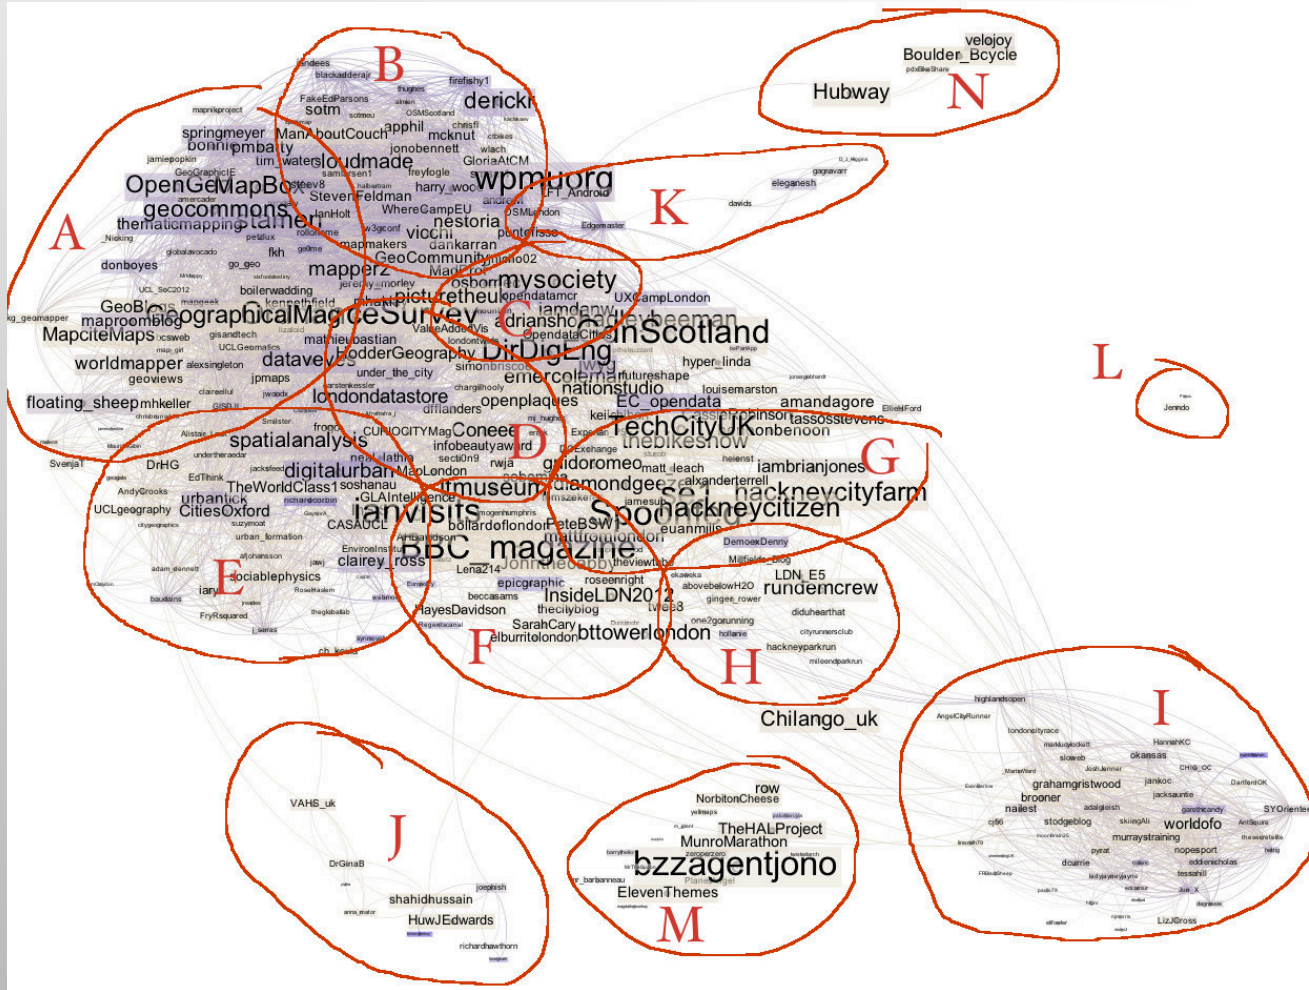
B
A
K
N
L
C
D
G
E
F
H
I
J
M

velojoy
Boulder_Bcycle
Hubway

andees
blackadderajr
firefishy1
FakeEdParsons
sotm
derickr
mapniksproject
springmeyer
ManAboutCouch
apphil
mcknut
bonnie
pmbatty
jonobennett
GloriaAtCM
jamiepopkin
tim_waters
cloudmade
OpenGeo
MapBox
samlarsen1
freyfogle
harry_wood
wpmuorg
geocommons
SteveFeldman
andrewl
OSM_Android
thematicmapping
stamen
IanHolt
WhereCampEU
nestoria
OSMLondon
Edgemaster
davids
eleganesh
gagravarr
donboyes
go_geo
fkh
mapmakers
vicchi
dankarran
pointerssa
mapperz
GeoCommunity
mysociety
GeoBlogs
boilerwadding
kennethfield
picturetheuk
osborne
opendatamcr
UXCampLondon
maproomblog
GeographicalMagazine
OrdnanceSurvey
iamdanw
adrianshort
MapciteMaps
gisandtech
mathieubastian
ValueAddedVis
OpenDataCities
OpenDataInScotland
DirDigEng
worldmapper
alexsingleton
UCLGeomatics
HodderGeography
simonbriscoe
hyper_linda
geoviews
jpmaps
datavesbis
under_the_city
emercoleman
futureshape
nationstudio
louisemarston
floating_sheep
mhkeller
londondatastore
openplaques
EC_opendata
amandagore
dflanders
CassieRobinson
tassosstevens
ElliotFord
Jenndo
spatialanalysis
frogo
CURIOCITYMag
Coneee
TechCityUK
jonbenoon
thebikeshow
DrHG
digitalurban
infobeautyaward
guidoromeo
matt_leach
helenst
iambrianjones
EdThink
MapLondon
section9
rwja
theDiamondgeezer
alexanderterrell
AndyCrooks
TheWorldClass1
soshanau
itmuseum
SE1
hackneycityfarm
urbantick
GLAIntelligence
Sporkcycle
hackneycitizen
UCLgeography
CitiesOxford
janvisits
bollardofondon
PeteBSW
euanmills
CASAUCL
urban_formation
mattfromlondon
EnvironInstitute
BBC_magazine
DemoexDenny
clairey_ross
JohnnieCabby
Millfields_blog
theviewtube
Lena214
LDN_E5
okaweka
rundemcrew
sociablephysics
epicgraphic
roseenright
abovebelowH2O
beccasams
InsideLDN2012
ginger_rower
FryRsquared
HayesDavidson
thecityblog
tweeb
diduheartthat
one2gorunning
SarahCary
elburritolondon
bttowerlondon
hollanie
citvrunnersclub
hackneyparkrun
mileendparkrun
ch_kesla
Svenja
Chilango_uk
highlandsopen
AngelCityRunner
londoncityrace
HannahKC
okansas
CHIG_OC
grahamgristwood
jankoc
brooner
jacksauntie
DartfordOK
naliest
stodgeblog
worldofo
SYOrienteers
murraystraining
nopesport
dcurrie
eddienicholas
tessahill
Jon_X
LizJCross
VAHS_uk
DrGinaB
shahidhussain
joephish
HuwJEdwards
richardhawthorn
row
NorbitonCheese
TheHALProject
MunroMarathon
bzzagentjono
r_barbanneau
ElevenThemes